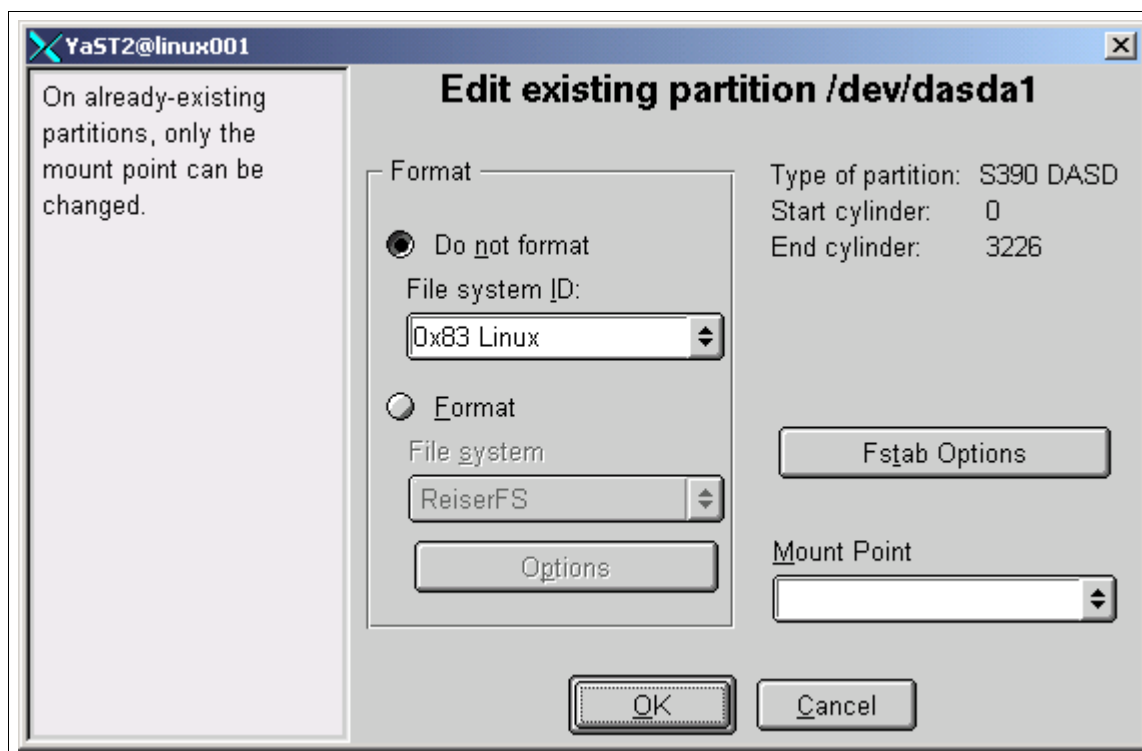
YaST2@linux001

On already-existing partitions, only the mount point can be changed.

Edit existing partition /dev/dasda1

Format

Do not format

File system ID:

0x83 Linux

Format

File system

ReiserFS

Options

Type of partition: S390 DASD
Start cylinder: 0
End cylinder: 3226

Fstab Options

Mount Point

OK

Cancel